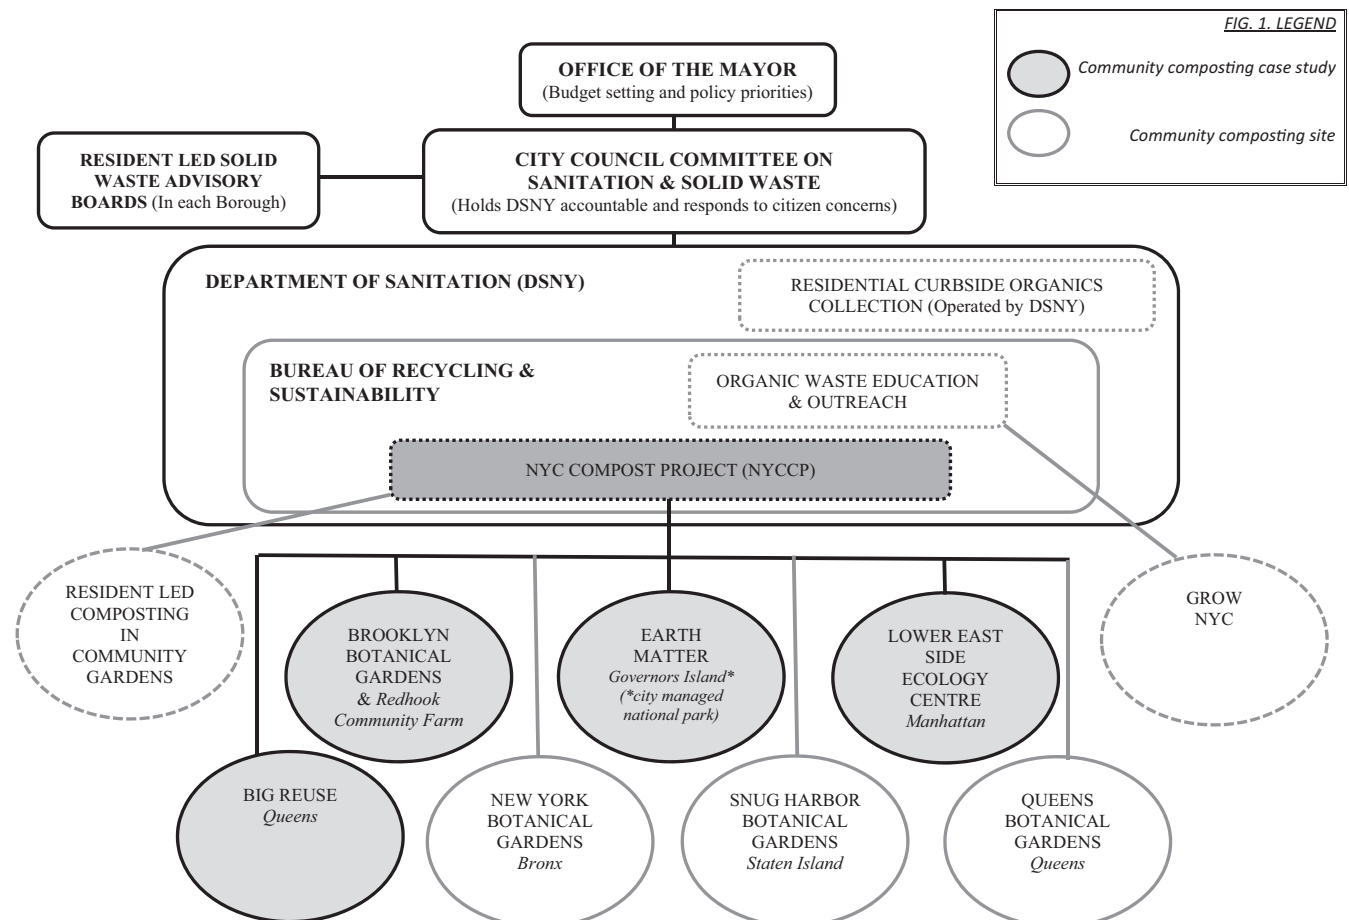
FIG. 1. LEGEND

Community composting case study

Community composting site

OFFICE OF THE MAYOR
(Budget setting and policy priorities)

RESIDENT LED SOLID WASTE ADVISORY BOARDS (In each Borough)

CITY COUNCIL COMMITTEE ON SANITATION & SOLID WASTE
(Holds DSNY accountable and responds to citizen concerns)

DEPARTMENT OF SANITATION (DSNY)

RESIDENTIAL CURBSIDE ORGANICS COLLECTION (Operated by DSNY)

BUREAU OF RECYCLING & SUSTAINABILITY

ORGANIC WASTE EDUCATION & OUTREACH

NYC COMPOST PROJECT (NYCCP)

RESIDENT LED COMPOSTING IN COMMUNITY GARDENS

BROOKLYN BOTANICAL GARDENS & Redhook Community Farm

EARTH MATTER Governors Island* (*city managed national park)

LOWER EAST SIDE ECOLOGY CENTRE Manhattan

GROW NYC

BIG REUSE Queens

NEW YORK BOTANICAL GARDENS Bronx

SNUG HARBOR BOTANICAL GARDENS Staten Island

QUEENS BOTANICAL GARDENS Queens